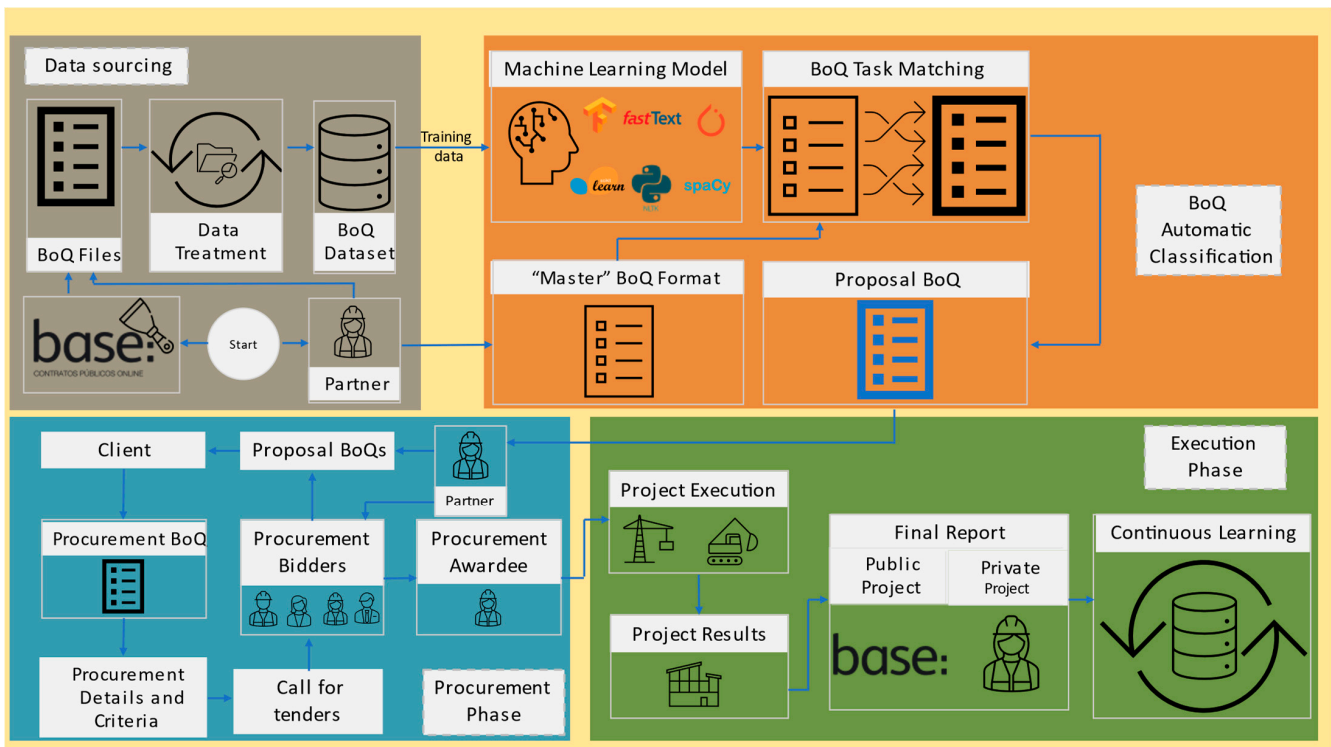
Data sourcing

BoQ Files

Data Treatment

BoQ Dataset

Training data

base:
CONTRATOS PÚBLICOS ONLINE

Start

Partner

Machine Learning Model

fastText

learn

spaCy

BoQ Task Matching

BoQ Automatic Classification

"Master" BoQ Format

Proposal BoQ

Client

Proposal BoQs

Partner

Procurement BoQ

Procurement Bidders

Procurement Awardee

Procurement Details and Criteria

Call for tenders

Procurement Phase

Execution Phase

Project Execution

Project Results

Final Report

Public Project

Private Project

base:

Continuous Learning